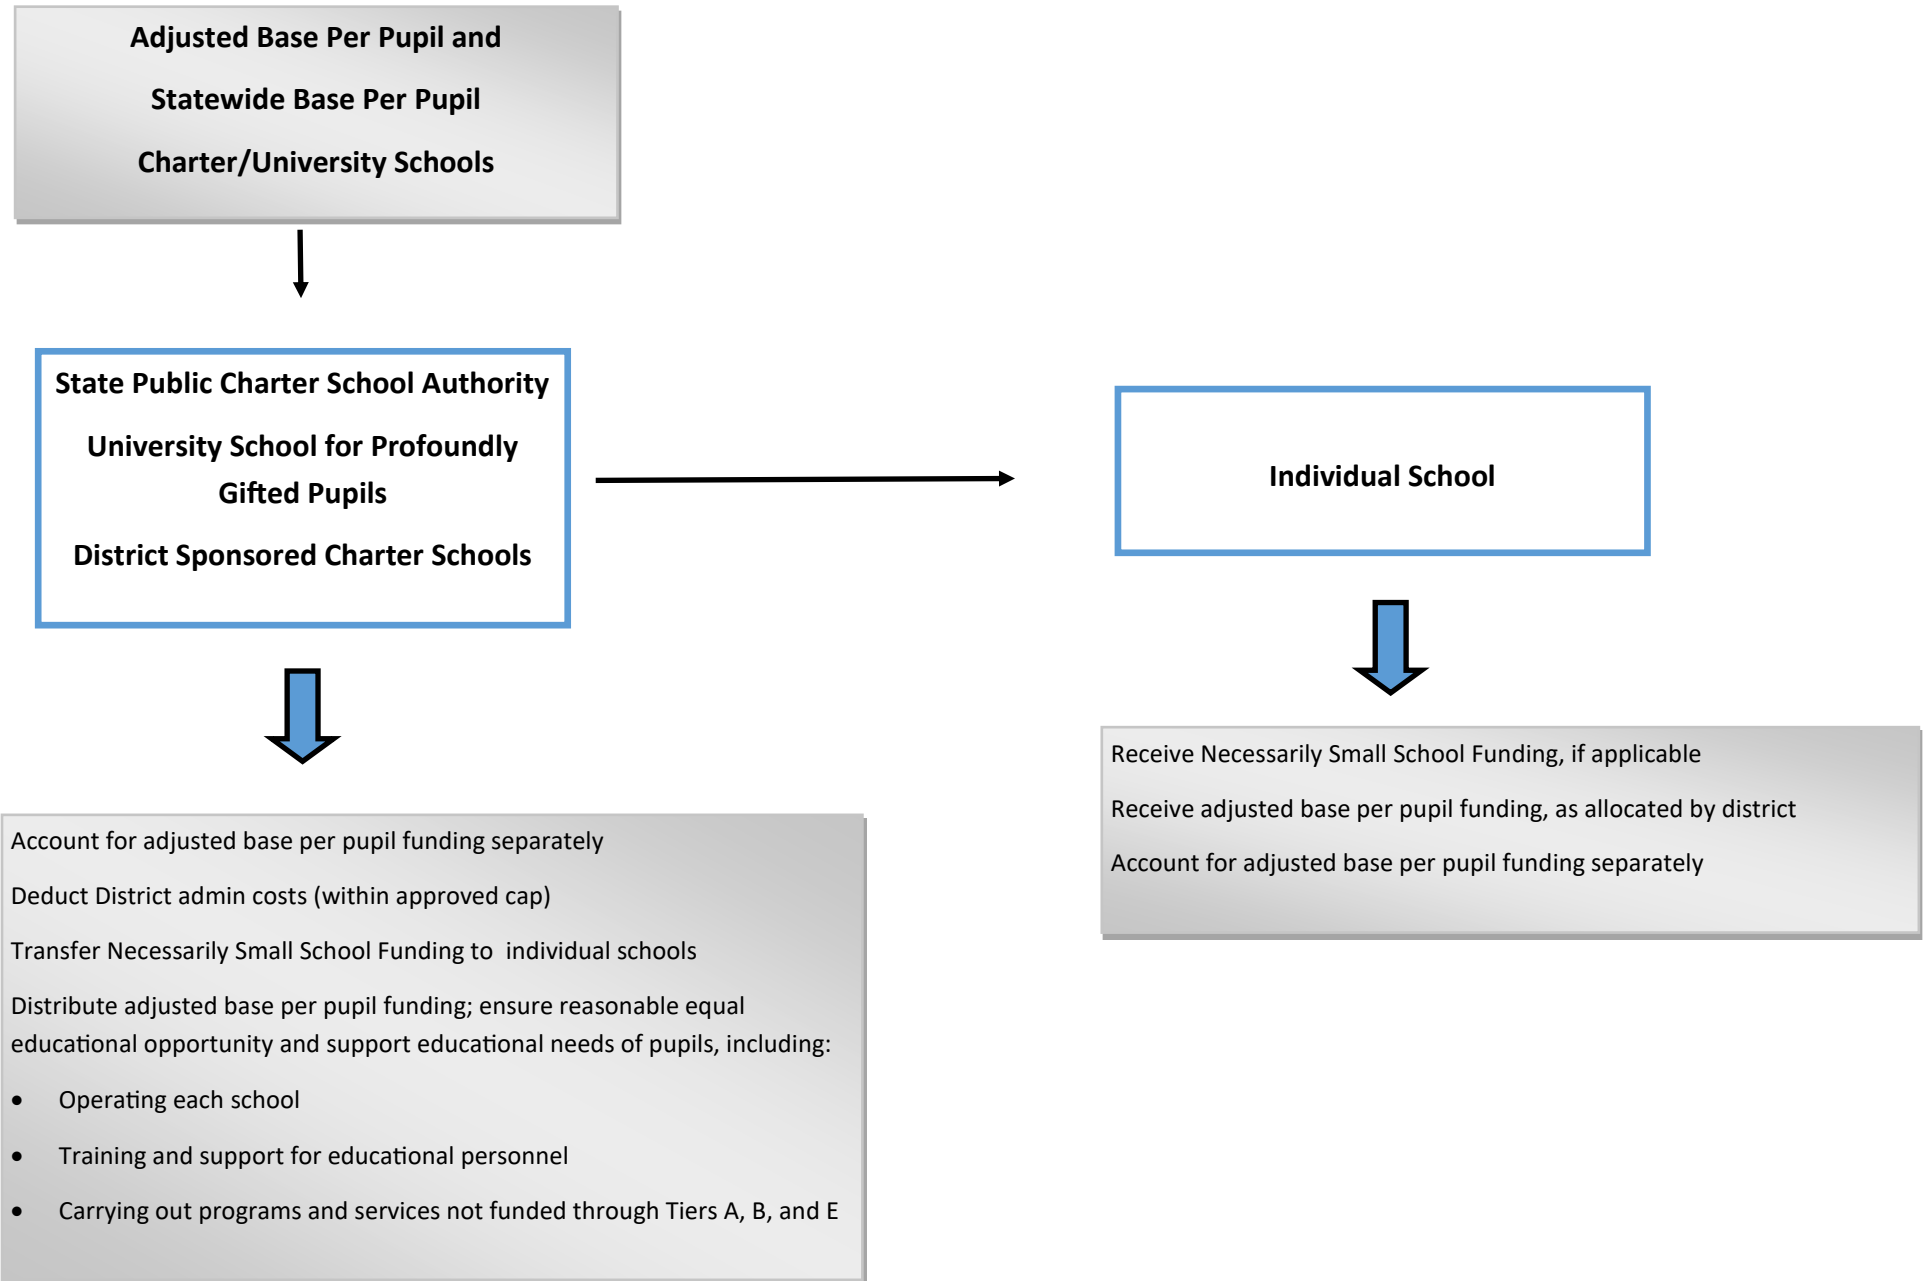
Adjusted Base Per Pupil and

Statewide Base Per Pupil

Charter/University Schools

State Public Charter School Authority

University School for Profoundly Gifted Pupils

District Sponsored Charter Schools

Individual School

Account for adjusted base per pupil funding separately

Deduct District admin costs (within approved cap)

Transfer Necessarily Small School Funding to individual schools

Distribute adjusted base per pupil funding; ensure reasonable equal educational opportunity and support educational needs of pupils, including:

- Operating each school
- Training and support for educational personnel
- Carrying out programs and services not funded through Tiers A, B, and E

Receive Necessarily Small School Funding, if applicable

Receive adjusted base per pupil funding, as allocated by district

Account for adjusted base per pupil funding separately